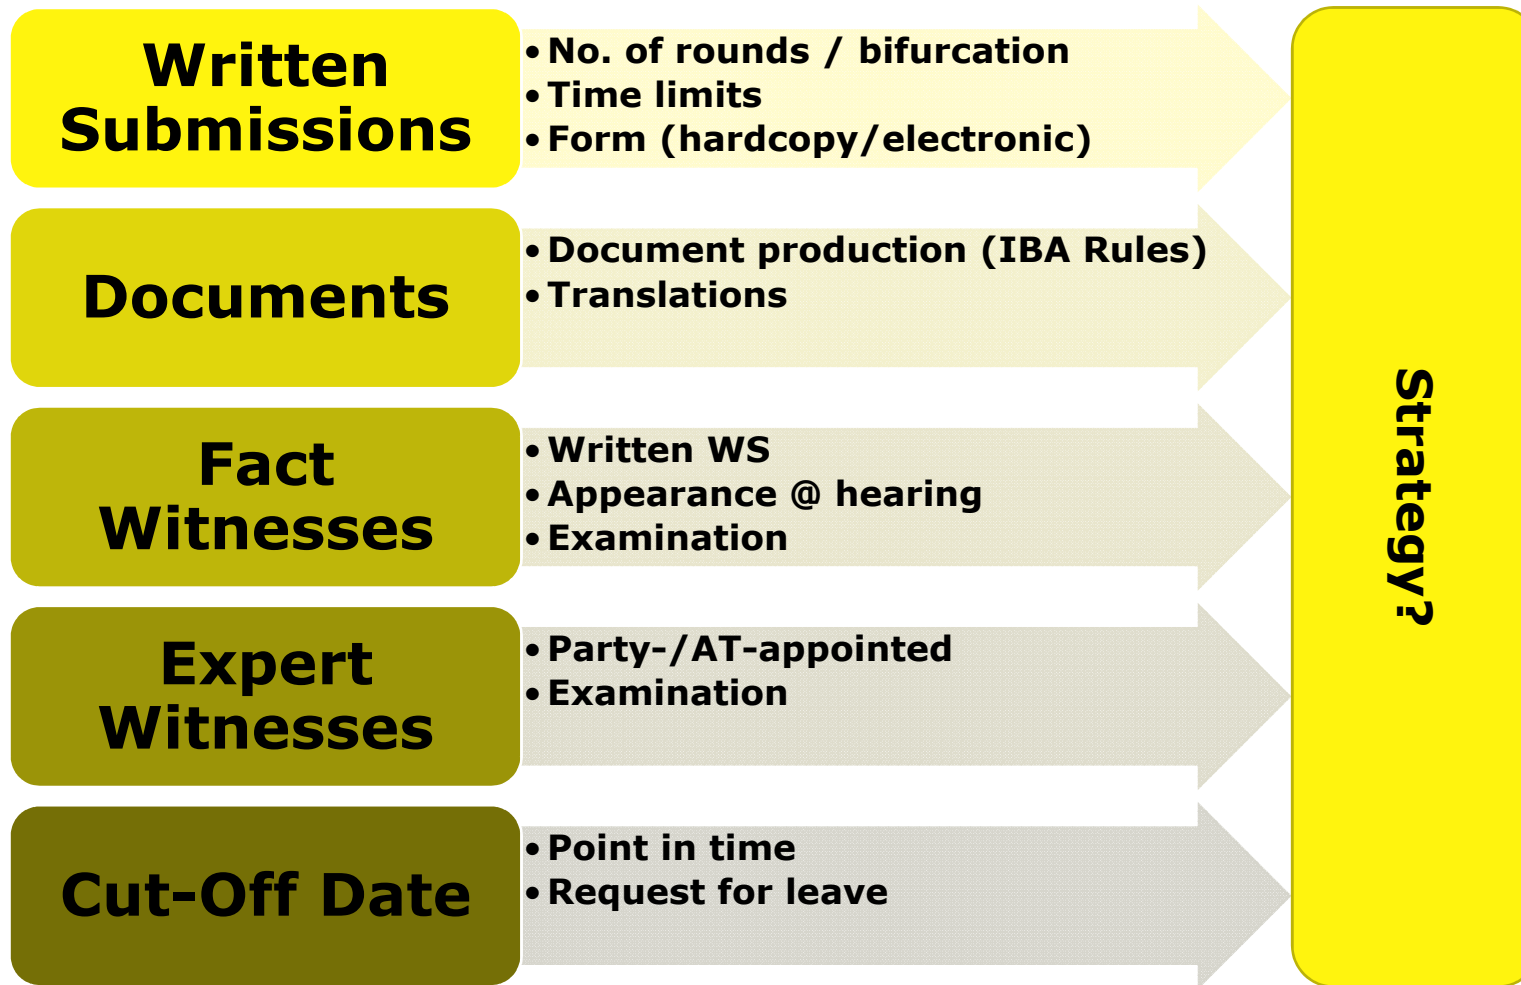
Written Submissions

• No. of rounds / bifurcation
• Time limits
• Form (hardcopy/electronic)

Documents

• Document production (IBA Rules)
• Translations

Fact Witnesses

• Written WS
• Appearance @ hearing
• Examination

Expert Witnesses

• Party-/AT-appointed
• Examination

Cut-Off Date

• Point in time
• Request for leave

Strategy?